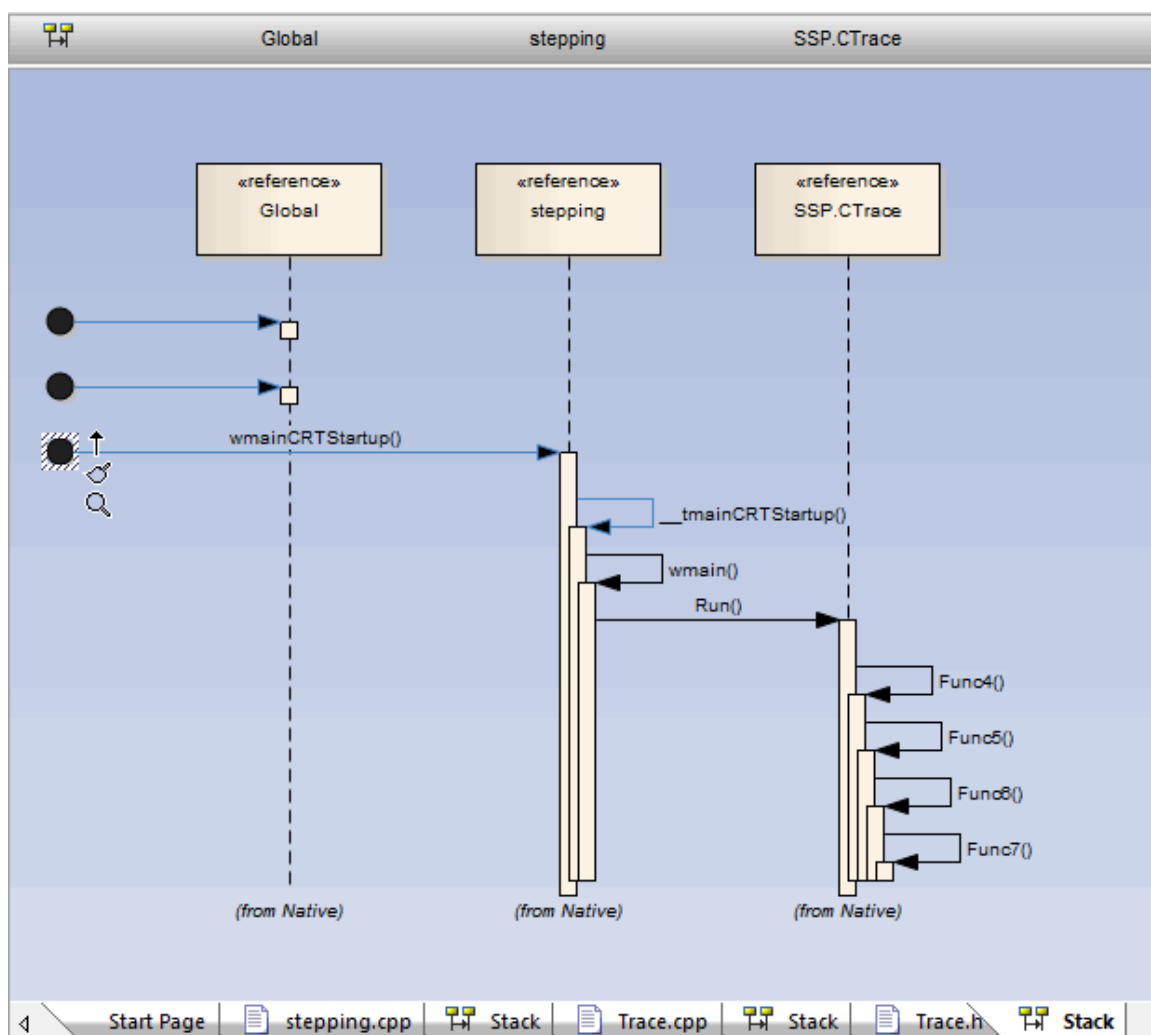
Global stepping SSP.CTrace

«reference»
Global

«reference»
stepping

«reference»
SSP.CTrace

wmainCRTStartup()

__tmainCRTStartup()

wmain()

Run()

Func4()

Func5()

Func6()

Func7()

(from Native)

(from Native)

(from Native)

Start Page | stepping.cpp | Stack | Trace.cpp | Stack | Trace.h | Stack